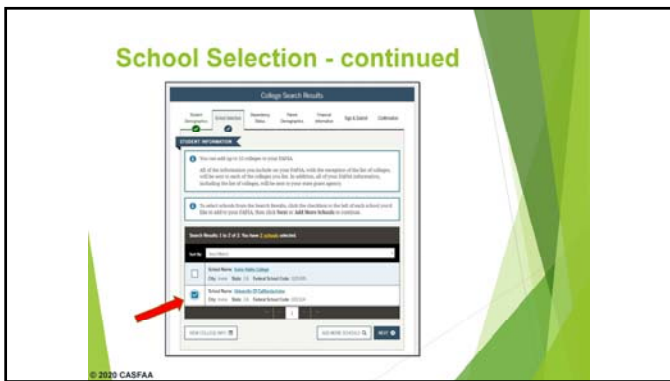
School Selection - continued

College Search Results

Student Demographics | School Selection | Dependency Status | Parent Demographics | Financial Information | Sign & Submit | Confirmation

STUDENT INFORMATION

You can add up to 10 colleges on your FAFSA.

All of the information you include on your FAFSA, with the exception of the list of colleges, will be sent to each of the colleges you list. In addition, all of your FAFSA information, including the list of colleges, will be sent to your state grant agency.

To select schools from the Search Results, click the checkbox to the left of each school you'd like to add to your FAFSA, then click Next or Add More Schools to continue.

Search Results: 1 to 2 of 2. You have 2 schools selected.

Sort By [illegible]

School Name: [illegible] College
City: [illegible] State: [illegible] Federal School Code: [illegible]

School Name: University Of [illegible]
City: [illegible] State: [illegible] Federal School Code: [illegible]

1

VIEW COLLEGE INFO | ADD MORE SCHOOLS | NEXT

© 2020 CASFAA